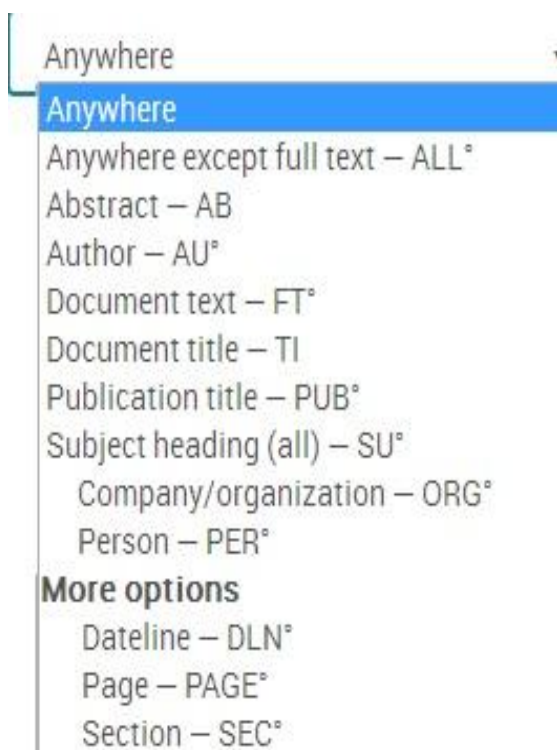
Anywhere
Anywhere
Anywhere except full text – ALL°
Abstract – AB
Author – AU°
Document text – FT°
Document title – TI
Publication title – PUB°
Subject heading (all) – SU°
Company/organization – ORG°
Person – PER°
More options
Dateline – DLN°
Page – PAGE°
Section – SEC°